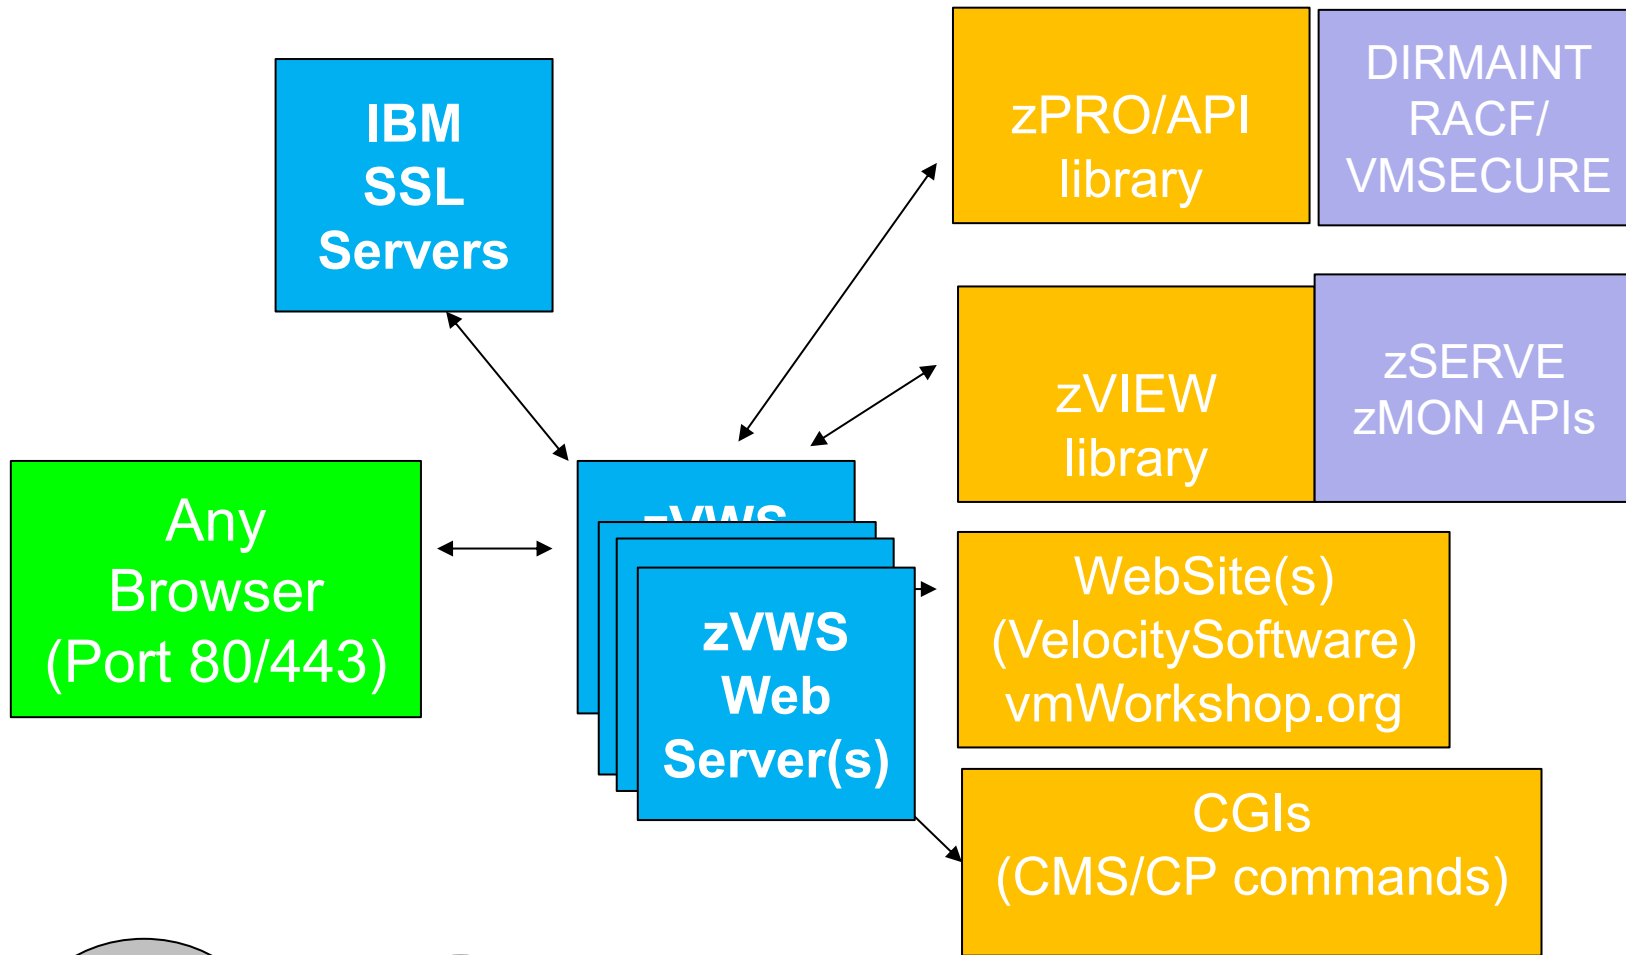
IBM SSL Servers

zPRO/API library

DIRMAINT RACF/ VMSECURE

zVIEW library

zSERVE zMON APIs

Any Browser (Port 80/443)

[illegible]

zVWS Web Server(s)

WebSite(s) (VelocitySoftware) vmWorkshop.org

CGIs (CMS/CP commands)